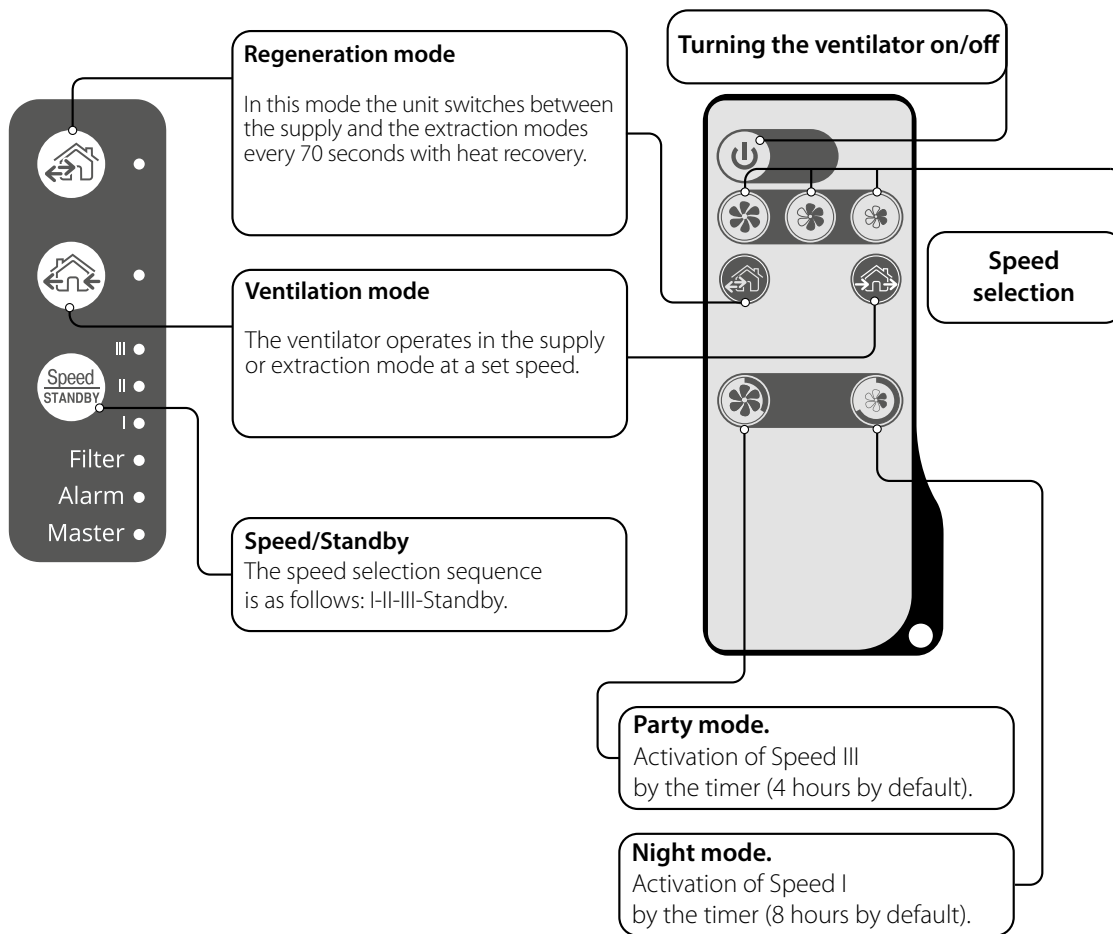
Regeneration mode

In this mode the unit switches between the supply and the extraction modes every 70 seconds with heat recovery.

Turning the ventilator on/off

Speed selection

Ventilation mode

The ventilator operates in the supply or extraction mode at a set speed.

III
II
I
Speed
STANDBY
Filter
Alarm
Master

Speed/Standby

The speed selection sequence is as follows: I-II-III-Standby.

Party mode.

Activation of Speed III by the timer (4 hours by default).

Night mode.

Activation of Speed I by the timer (8 hours by default).